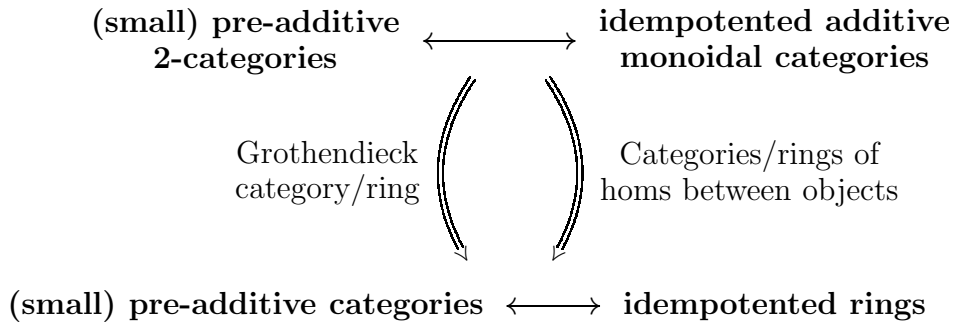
(small) pre-additive 2-categories $\longleftrightarrow$ idempotented additive monoidal categories

Grothendieck category/ring

Categories/rings of homs between objects

(small) pre-additive categories $\longleftrightarrow$ idempotented rings